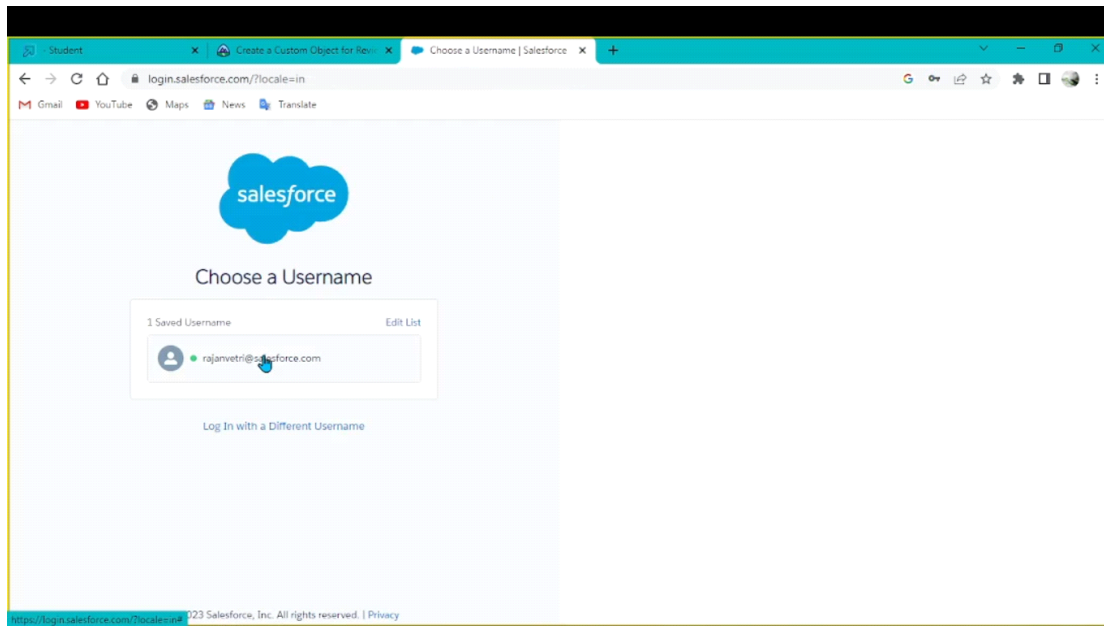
- Student
Create a Custom Object for Revi
Choose a Username | Salesforce
login.salesforce.com/?locale=in
Gmail YouTube Maps News Translate

salesforce

Choose a Username

1 Saved Username
Edit List
rajanvetri@salesforce.com

Log In with a Different Username

https://login.salesforce.com/?locale=in# 023 Salesforce, Inc. All rights reserved. | Privacy